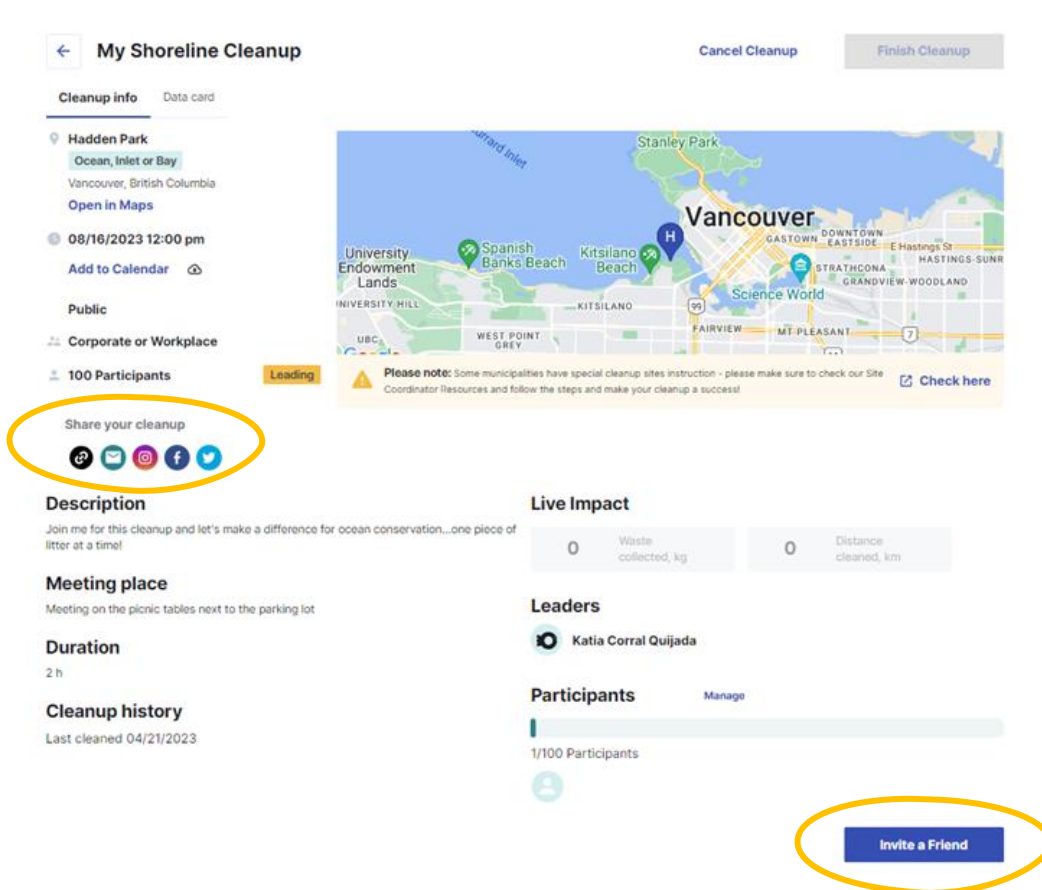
My Shoreline Cleanup

Cancel Cleanup

Finish Cleanup

Cleanup info

Data card

Hadden Park

Ocean, Inlet or Bay

Vancouver, British Columbia

Open in Maps

08/16/2023 12:00 pm

Add to Calendar

Public

Corporate or Workplace

100 Participants

Leading

Stanley Park

Burrard Inlet

Vancouver

University Endowment Lands

Spanish Banks Beach

Kitsilano Beach

H

GASTOWN

DOWNTOWN EASTSIDE

E Hastings St

HASTINGS-SUNR

STRATHCONA

Science World

GRANDVIEW-WOODLAND

UNIVERSITY HILL

KITSILANO

99

FAIRVIEW

MT PLEASANT

7

UBC

WEST POINT GREY

Please note: Some municipalities have special cleanup sites instruction - please make sure to check our Site Coordinator Resources and follow the steps and make your cleanup a success!

Check here

Share your cleanup

Description

Join me for this cleanup and let's make a difference for ocean conservation...one piece of litter at a time!

Meeting place

Meeting on the picnic tables next to the parking lot

Duration

2 h

Cleanup history

Last cleaned 04/21/2023

Live Impact

0 Waste collected, kg

0 Distance cleaned, km

Leaders

Katia Corral Quijada

Participants

Manage

1/100 Participants

Invite a Friend